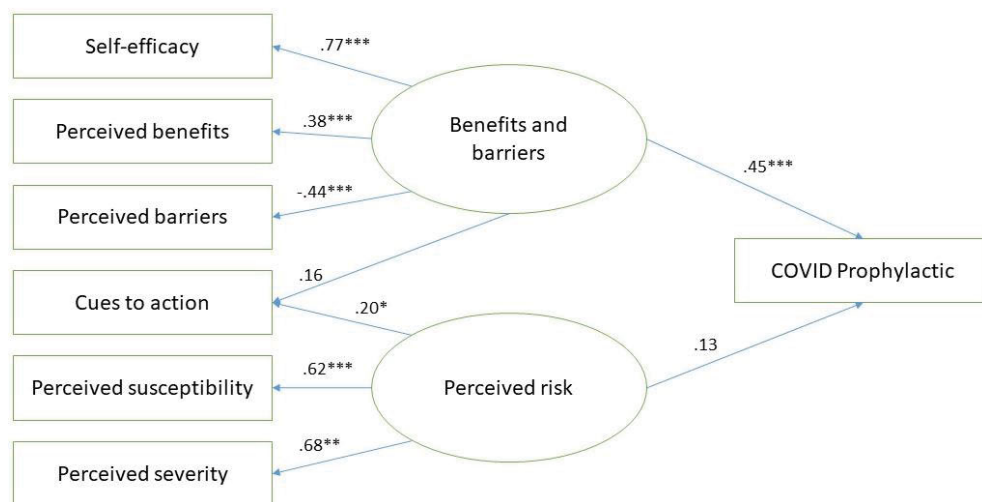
Self-efficacy
.77***
Perceived benefits
.38***
Benefits and barriers
Perceived barriers
-.44***
.45***
Cues to action
.16
.20*
COVID Prophylactic
Perceived susceptibility
.62***
Perceived risk
.13
Perceived severity
.68**